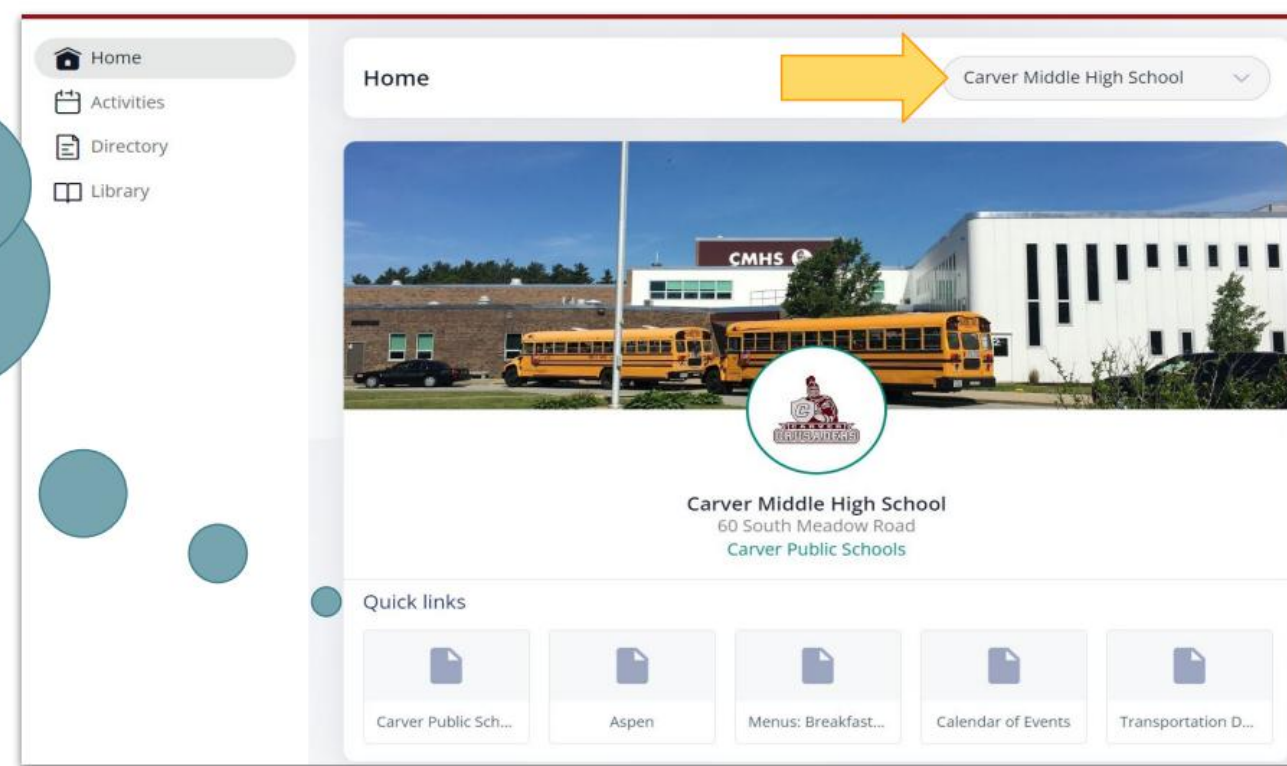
Home
Activities
Directory
Library

Home

Carver Middle High School

CMHS

CRUSADERS

Carver Middle High School
60 South Meadow Road
Carver Public Schools

Quick links

Carver Public Sch...
Aspen
Menus: Breakfast...
Calendar of Events
Transportation D...